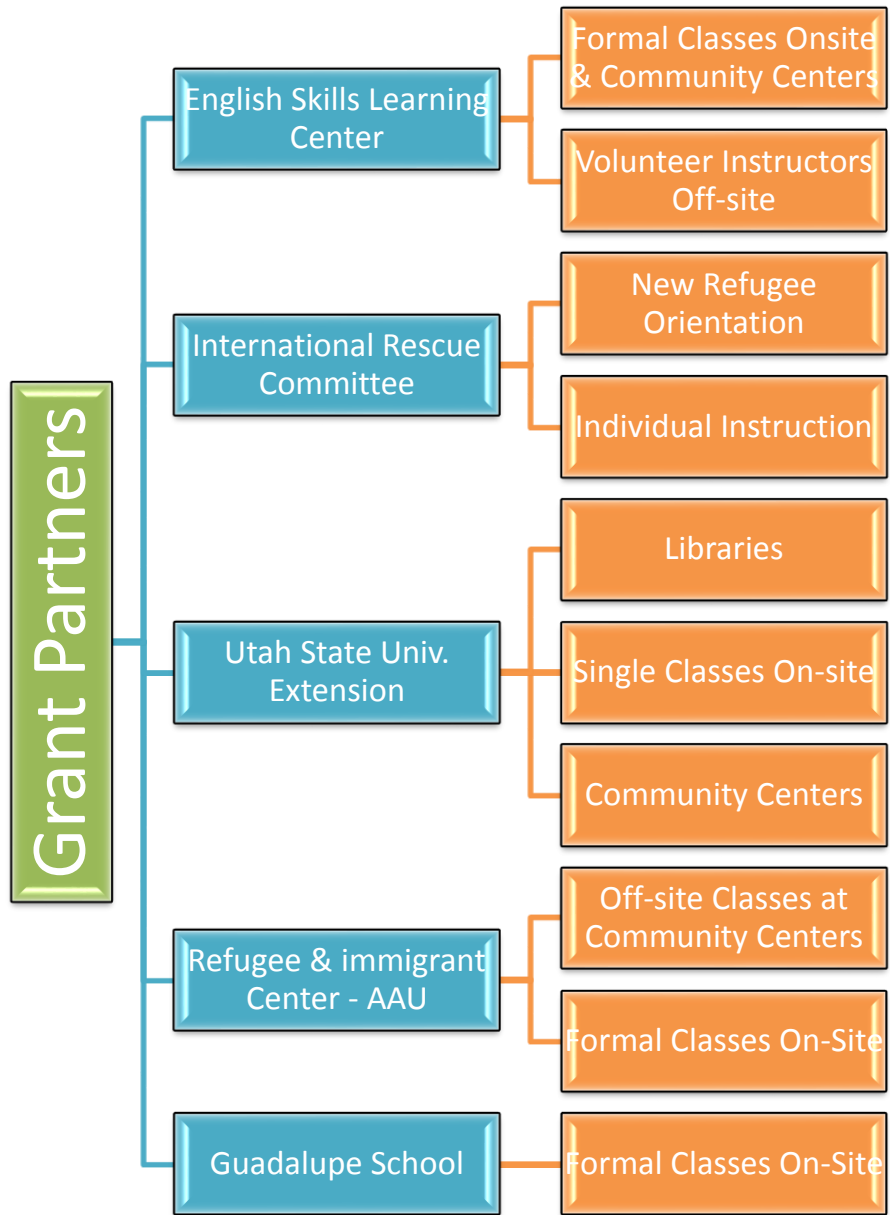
Grant Partners

English Skills Learning Center

Formal Classes Onsite & Community Centers

Volunteer Instructors Off-site

International Rescue Committee

New Refugee Orientation

Individual Instruction

Utah State Univ. Extension

Libraries

Single Classes On-site

Community Centers

Refugee & immigrant Center - AAU

Off-site Classes at Community Centers

Formal Classes On-Site

Guadalupe School

Formal Classes On-Site